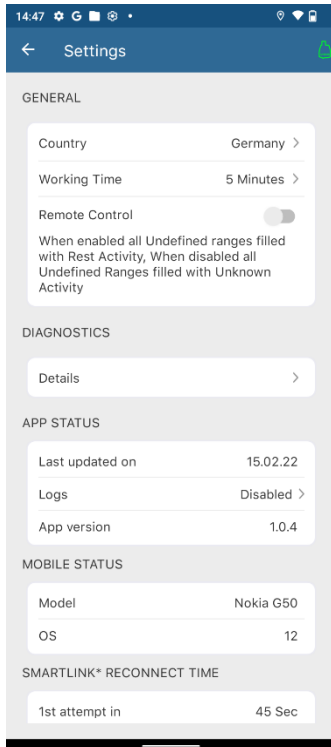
14:47

Settings

GENERAL

Country Germany >

Working Time 5 Minutes >

Remote Control

When enabled all Undefined ranges filled with Rest Activity, When disabled all Undefined Ranges filled with Unknown Activity

DIAGNOSTICS

Details >

APP STATUS

Last updated on 15.02.22

Logs Disabled >

App version 1.0.4

MOBILE STATUS

Model Nokia G50

OS 12

SMARTLINK* RECONNECT TIME

1st attempt in 45 Sec